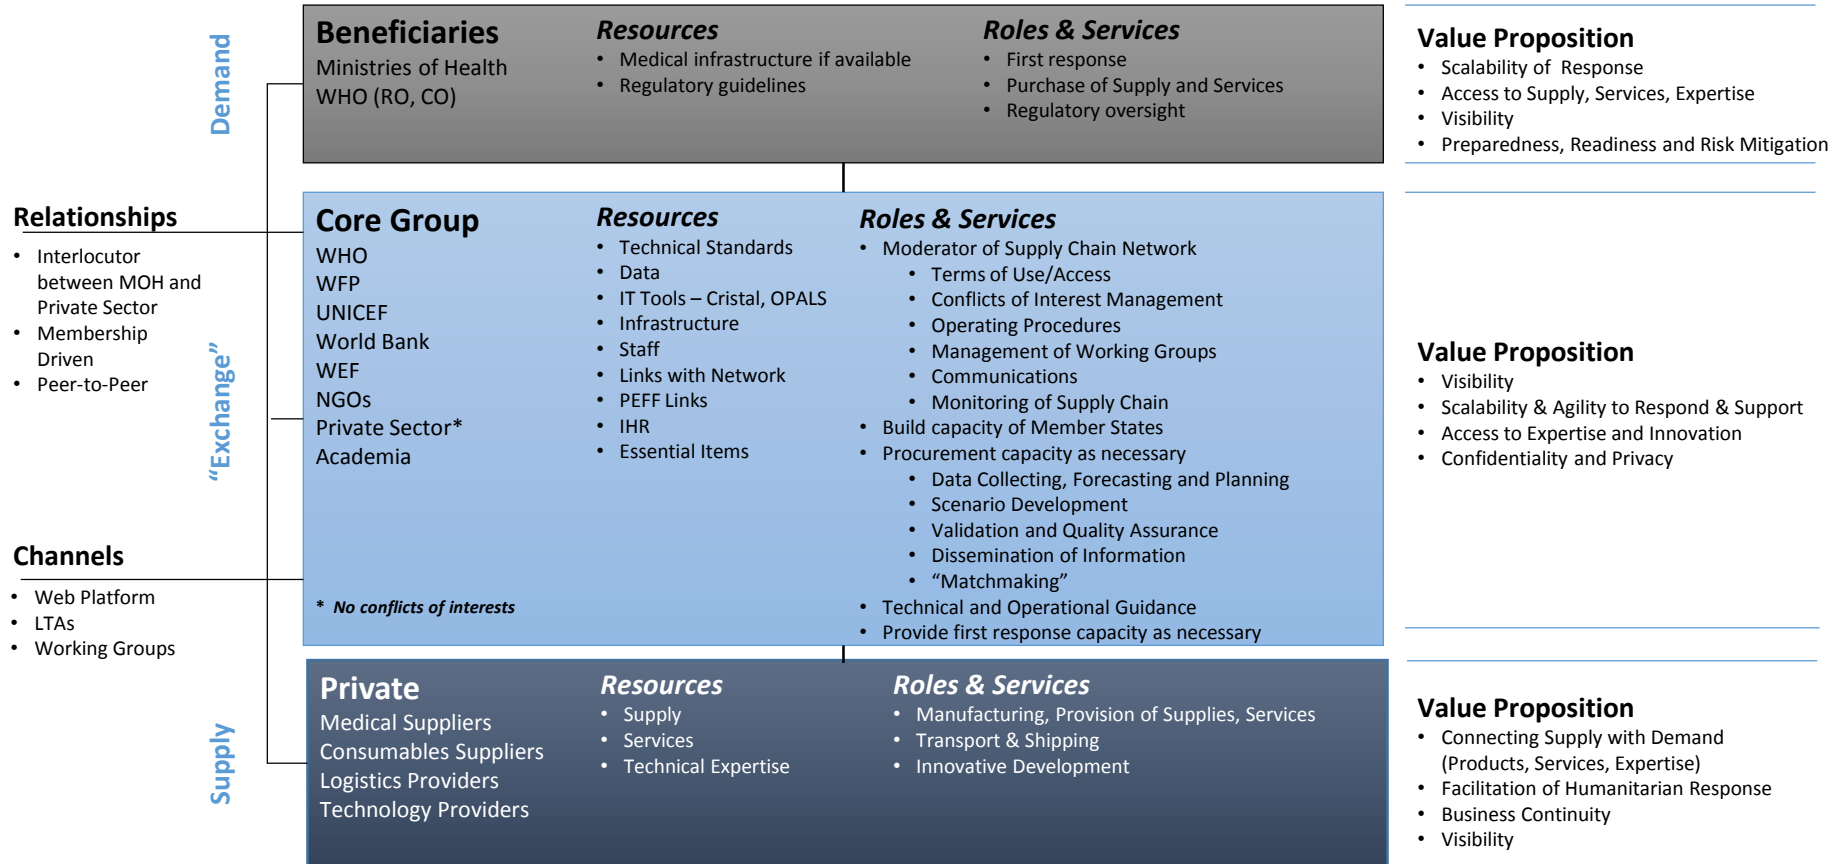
Demand

Beneficiaries
Ministries of Health
WHO (RO, CO)

Resources
• Medical infrastructure if available
• Regulatory guidelines

Roles & Services
• First response
• Purchase of Supply and Services
• Regulatory oversight

Value Proposition
• Scalability of Response
• Access to Supply, Services, Expertise
• Visibility
• Preparedness, Readiness and Risk Mitigation

Relationships
• Interlocutor between MOH and Private Sector
• Membership Driven
• Peer-to-Peer

"Exchange"

Core Group
WHO
WFP
UNICEF
World Bank
WEF
NGOs
Private Sector*
Academia

* No conflicts of interests

Resources
• Technical Standards
• Data
• IT Tools – Cristal, OPALS
• Infrastructure
• Staff
• Links with Network
• PEFF Links
• IHR
• Essential Items

Roles & Services
• Moderator of Supply Chain Network
• Terms of Use/Access
• Conflicts of Interest Management
• Operating Procedures
• Management of Working Groups
• Communications
• Monitoring of Supply Chain
• Build capacity of Member States
• Procurement capacity as necessary
• Data Collecting, Forecasting and Planning
• Scenario Development
• Validation and Quality Assurance
• Dissemination of Information
• "Matchmaking"
• Technical and Operational Guidance
• Provide first response capacity as necessary

Value Proposition
• Visibility
• Scalability & Agility to Respond & Support
• Access to Expertise and Innovation
• Confidentiality and Privacy

Channels
• Web Platform
• LTAs
• Working Groups

Supply

Private
Medical Suppliers
Consumables Suppliers
Logistics Providers
Technology Providers

Resources
• Supply
• Services
• Technical Expertise

Roles & Services
• Manufacturing, Provision of Supplies, Services
• Transport & Shipping
• Innovative Development

Value Proposition
• Connecting Supply with Demand (Products, Services, Expertise)
• Facilitation of Humanitarian Response
• Business Continuity
• Visibility